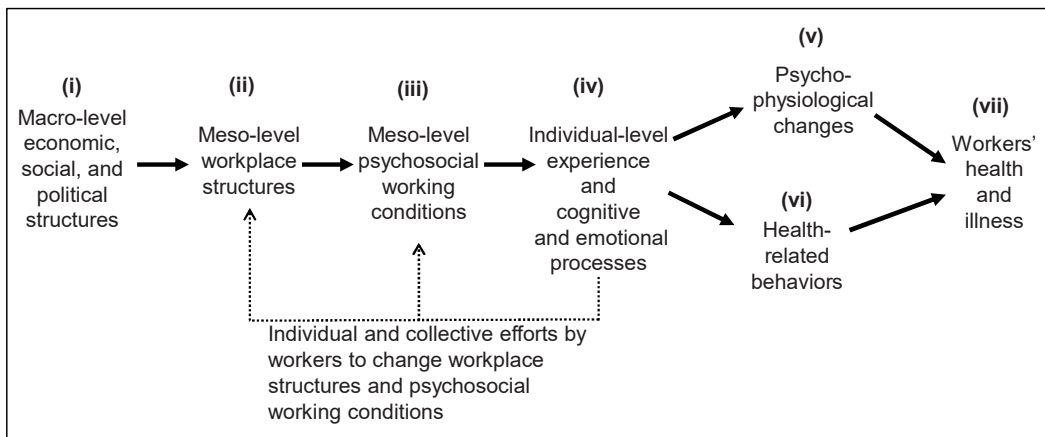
(i)
Macro-level economic, social, and political structures

(ii)
Meso-level workplace structures

(iii)
Meso-level psychosocial working conditions

(iv)
Individual-level experience and cognitive and emotional processes

(v)
Psycho-physiological changes

(vi)
Health-related behaviors

(vii)
Workers' health and illness

Individual and collective efforts by workers to change workplace structures and psychosocial working conditions